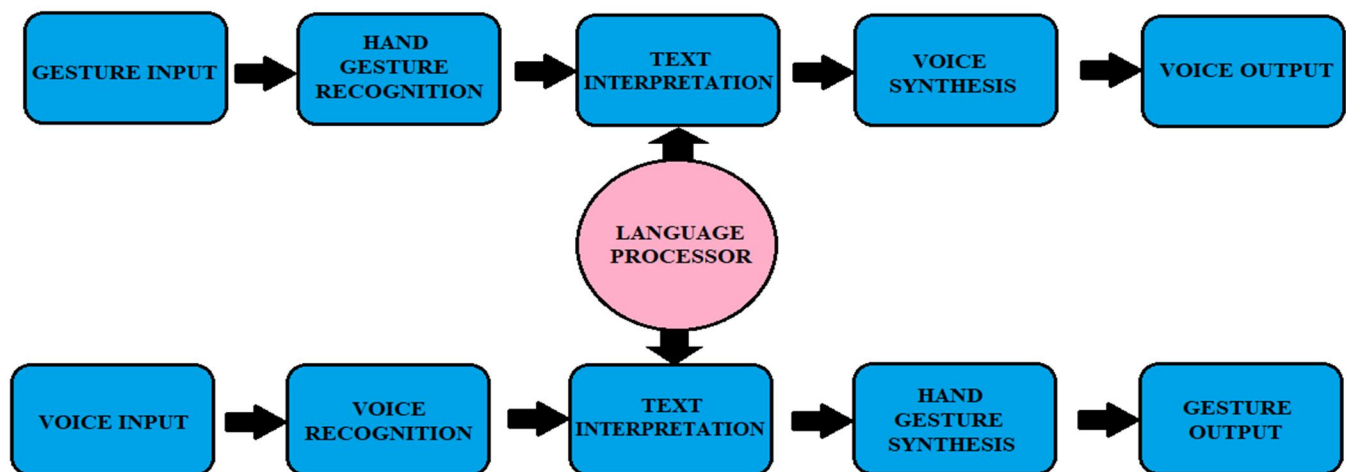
GESTURE INPUT

HAND GESTURE RECOGNITION

TEXT INTERPRETATION

VOICE SYNTHESIS

VOICE OUTPUT

LANGUAGE PROCESSOR

VOICE INPUT

VOICE RECOGNITION

TEXT INTERPRETATION

HAND GESTURE SYNTHESIS

GESTURE OUTPUT